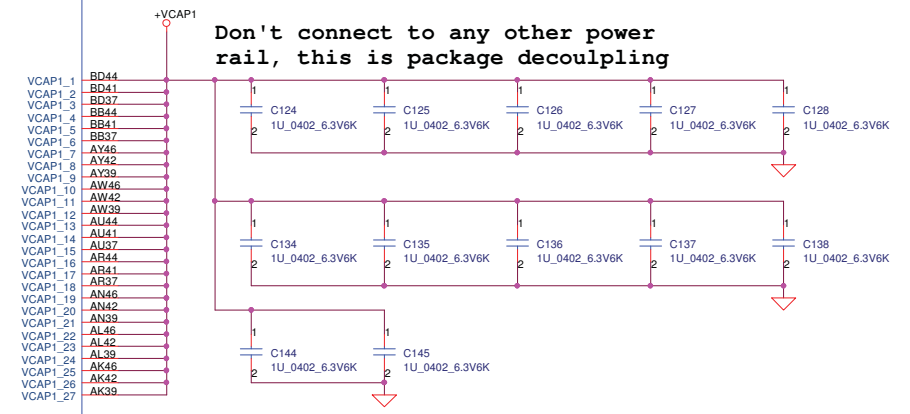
+VCAP1

Don't connect to any other power rail, this is package decoulpling

VCAP1_1 BD44
VCAP1_2 BD41
VCAP1_3 BD37
VCAP1_4 BB44
VCAP1_5 BB41
VCAP1_6 BB37
VCAP1_7 AY46
VCAP1_8 AY42
VCAP1_9 AY39
VCAP1_10 AW46
VCAP1_11 AW42
VCAP1_12 AW39
VCAP1_13 AU44
VCAP1_14 AU41
VCAP1_15 AU37
VCAP1_16 AR44
VCAP1_17 AR41
VCAP1_18 AR37
VCAP1_19 AN46
VCAP1_20 AN42
VCAP1_21 AN39
VCAP1_22 AL46
VCAP1_23 AL42
VCAP1_24 AL39
VCAP1_25 AK46
VCAP1_26 AK42
VCAP1_27 AK39

1 C124 1U_0402_6.3V6K 2
1 C125 1U_0402_6.3V6K 2
1 C126 1U_0402_6.3V6K 2
1 C127 1U_0402_6.3V6K 2
1 C128 1U_0402_6.3V6K 2

1 C134 1U_0402_6.3V6K 2
1 C135 1U_0402_6.3V6K 2
1 C136 1U_0402_6.3V6K 2
1 C137 1U_0402_6.3V6K 2
1 C138 1U_0402_6.3V6K 2

1 C144 1U_0402_6.3V6K 2
1 C145 1U_0402_6.3V6K 2